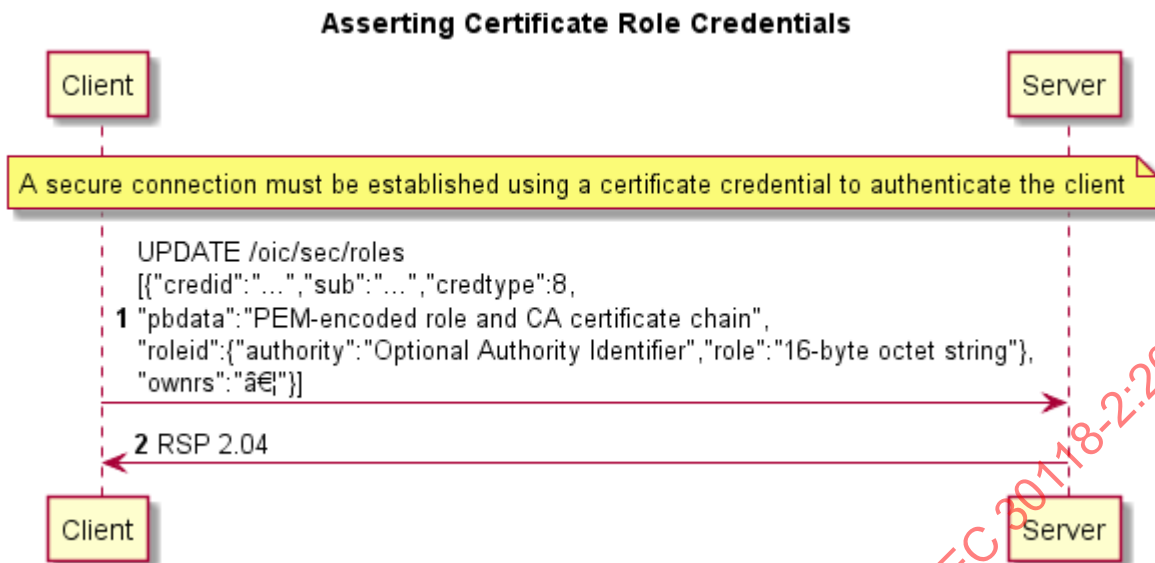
Asserting Certificate Role Credentials

Client

Server

A secure connection must be established using a certificate credential to authenticate the client

1 UPDATE /oic/sec/roles
[{"credid":"...","sub":"...","credtype":8,
"pbdata":"PEM-encoded role and CA certificate chain",
"roleid":{"authority":"Optional Authority Identifier","role":"16-byte octet string"},
"ownrs":"â€¦"}]

2 RSP 2.04

Client

Server

EC 30118-2:2